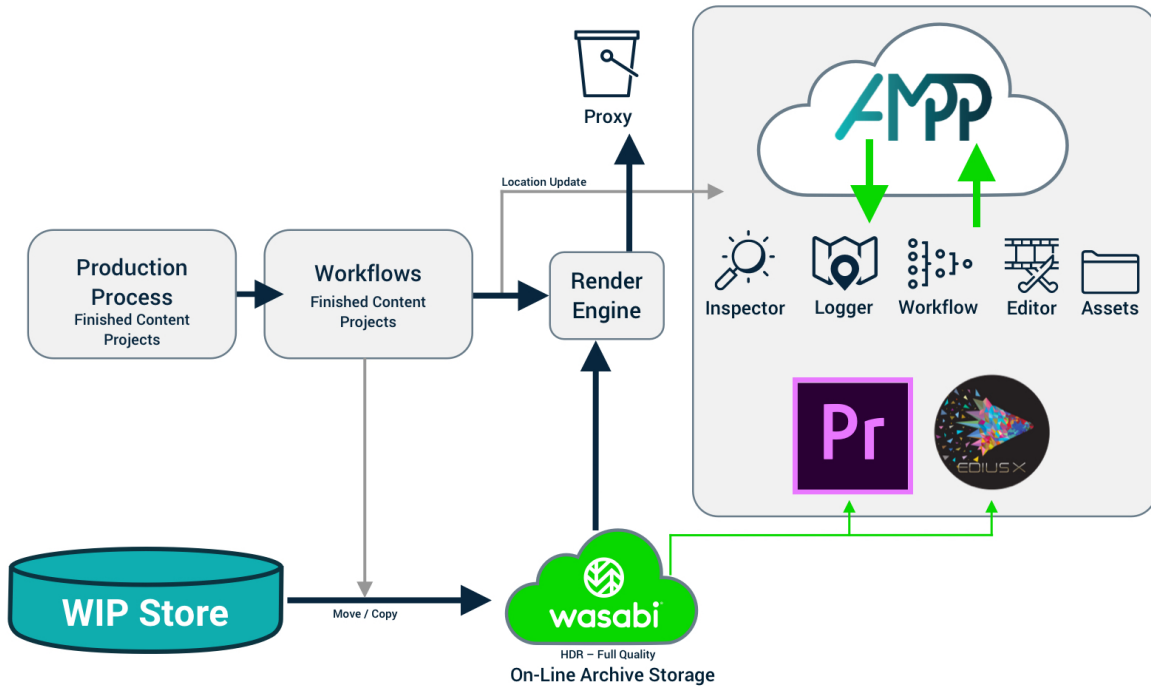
Proxy

AMPP

Location Update

Production Process
Finished Content Projects

Workflows
Finished Content Projects

Render Engine

Inspector

Logger

Workflow

Editor

Assets

Pr

EDIUS X

WIP Store

Move / Copy

wasabi

HDR – Full Quality

On-Line Archive Storage